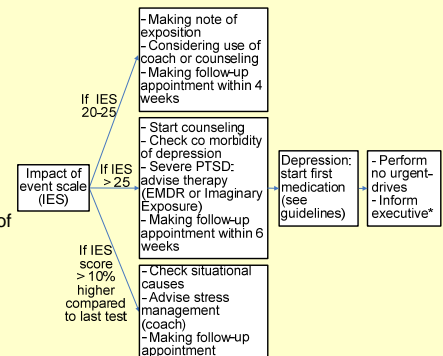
of

Impact of event scale (IES)

If IES 20-25

- Making note of exposition
- Considering use of coach or counseling
- Making follow-up appointment within 4 weeks

If IES > 25

- Start counseling
- Check co morbidity of depression
- Severe PTSD: advise therapy (EMDR or Imaginary Exposure)
- Making follow-up appointment within 6 weeks

Depression: start first medication (see guidelines)

- Perform no urgent-drives
- Inform executive*

If IES score > 10% higher compared to last test

- Check situational causes
- Advise stress management (coach)
- Making follow-up appointment